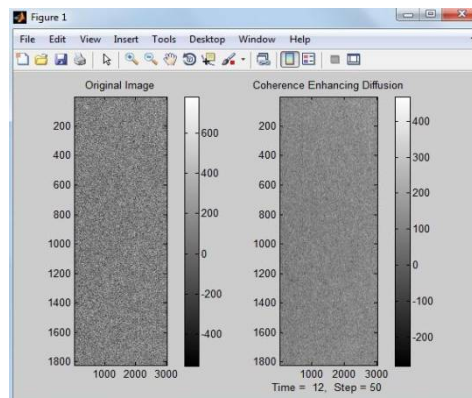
Figure 1

File Edit View Insert Tools Desktop Window Help

Original Image

200
400
600
800
1000
1200
1400
1600
1800

1000 2000 3000

600
400
200
0
-200
-400

Coherence Enhancing Diffusion

200
400
600
800
1000
1200
1400
1600
1800

1000 2000 3000

Time = 12, Step = 50

400
300
200
100
0
-100
-200